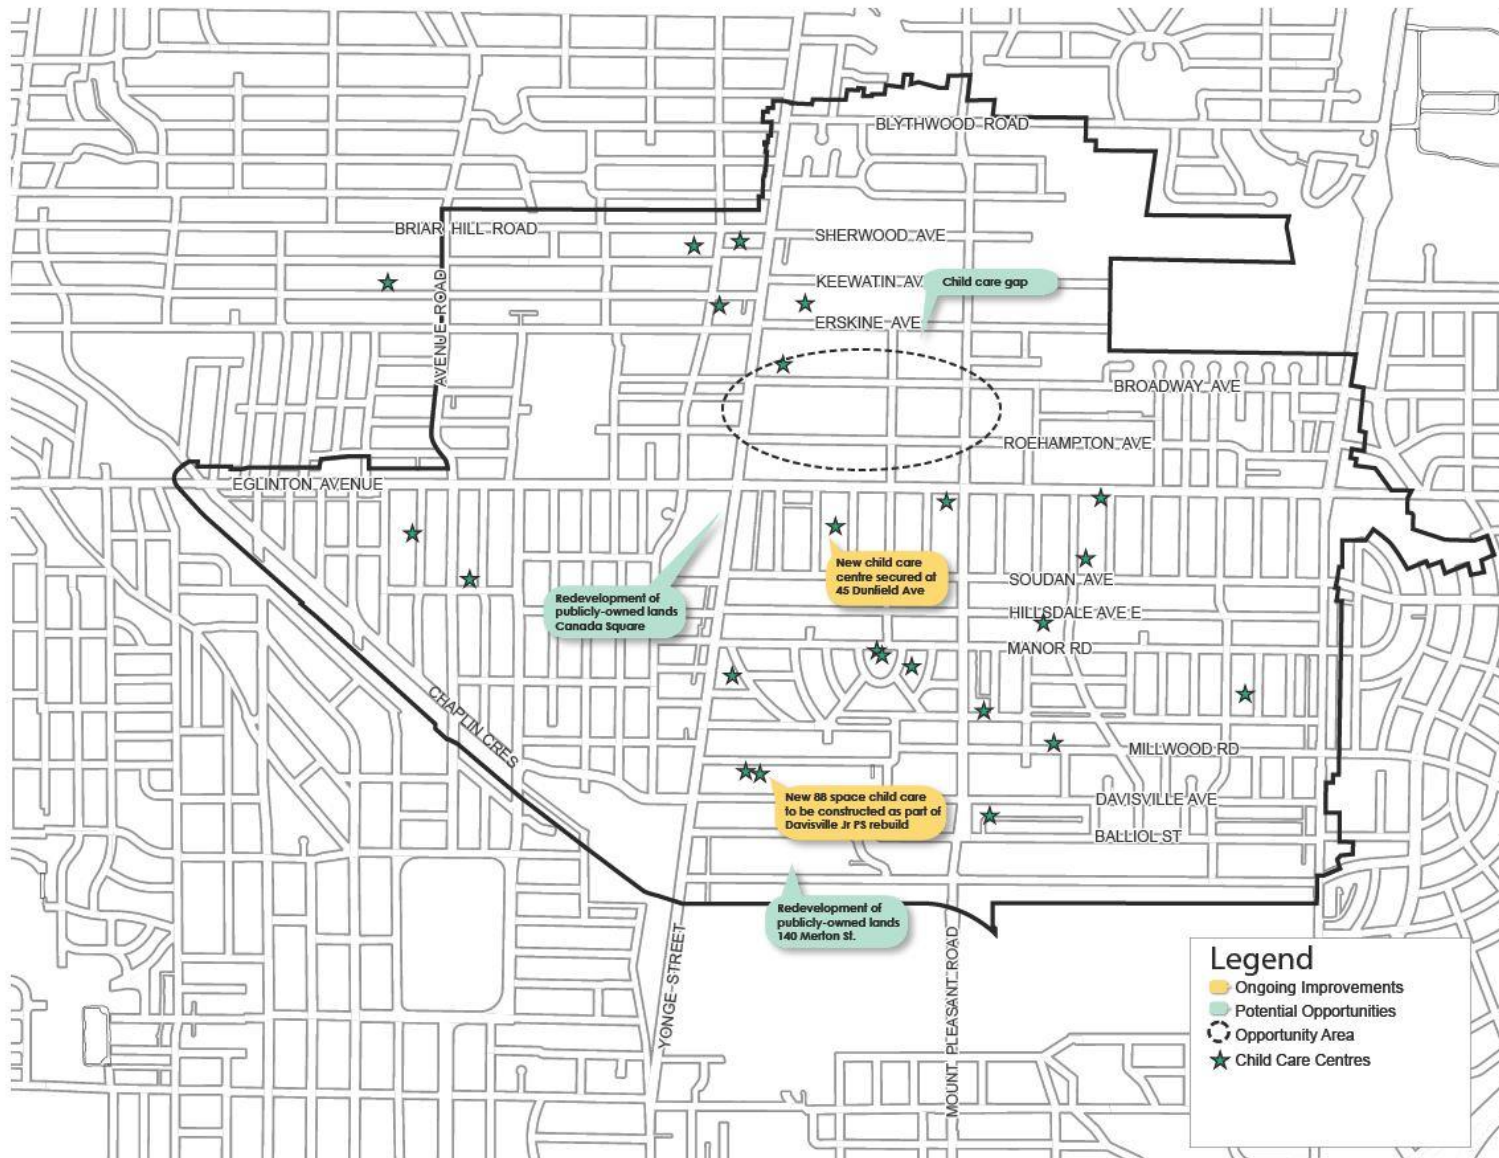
BLYTHWOOD ROAD

BRIAR HILL ROAD

SHERWOOD AVE

KEEWATIN AV

Child care gap

ERSKINE AVE

AVENUE ROAD

BROADWAY AVE

ROEHAMPTON AVE

EGLINTON AVENUE

New child care centre secured at 45 Dunfield Ave

Redevelopment of publicly-owned lands Canada Square

SOUDAN AVE

HILLSDALE AVE E

MANOR RD

CHAPLIN CRES

MILLWOOD RD

New 88 space child care to be constructed as part of Davisville Jr PS rebuild

DAVISVILLE AVE

BALLIOL ST

Redevelopment of publicly-owned lands 140 Merton St.

YONGE STREET

MOUNT PLEASANT ROAD

Legend
Ongoing Improvements
Potential Opportunities
Opportunity Area
Child Care Centres